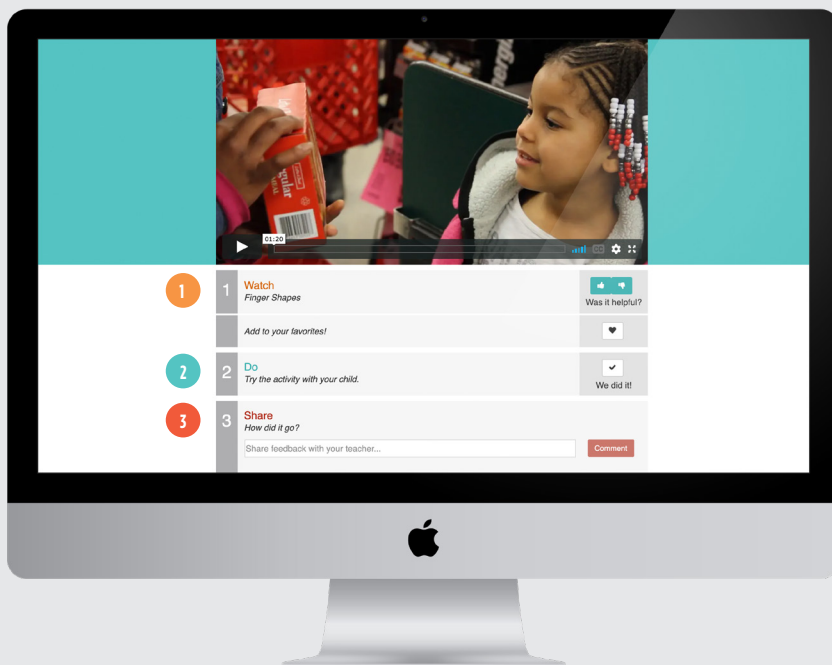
01:20

1

1 Watch
Finger Shapes

Was it helpful?

Add to your favorites!

2

2 Do
Try the activity with your child.

We did it!

3

3 Share
How did it go?

Share feedback with your teacher...

Comment